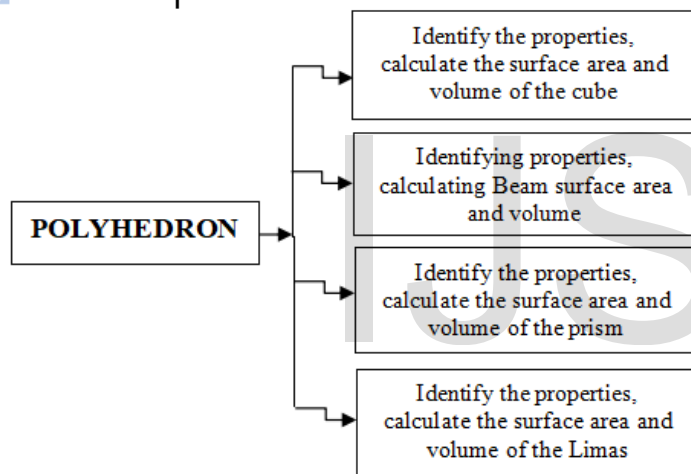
POLYHEDRON

Identify the properties, calculate the surface area and volume of the cube

Identifying properties, calculating Beam surface area and volume

Identify the properties, calculate the surface area and volume of the prism

Identify the properties, calculate the surface area and volume of the Limas